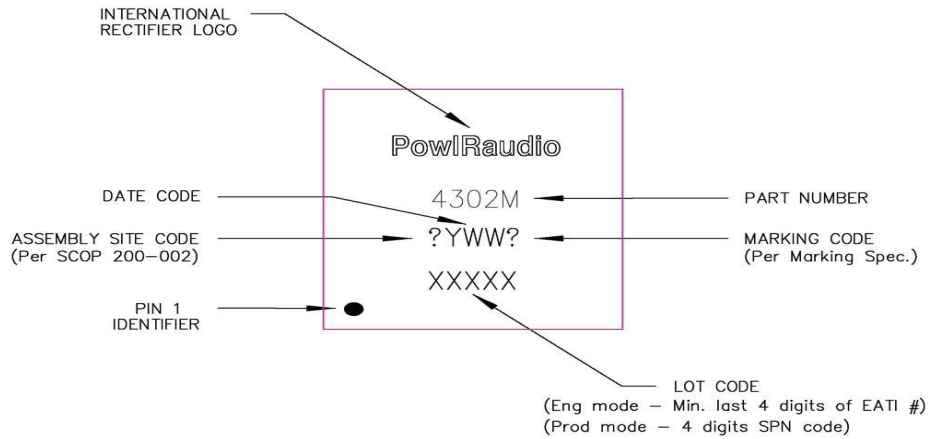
INTERNATIONAL RECTIFIER LOGO

PowIRaudio

DATE CODE

4302M

PART NUMBER

ASSEMBLY SITE CODE (Per SCOP 200–002)

?YWW?

MARKING CODE (Per Marking Spec.)

XXXXX

PIN 1 IDENTIFIER

LOT CODE
(Eng mode – Min. last 4 digits of EATI #)
(Prod mode – 4 digits SPN code)